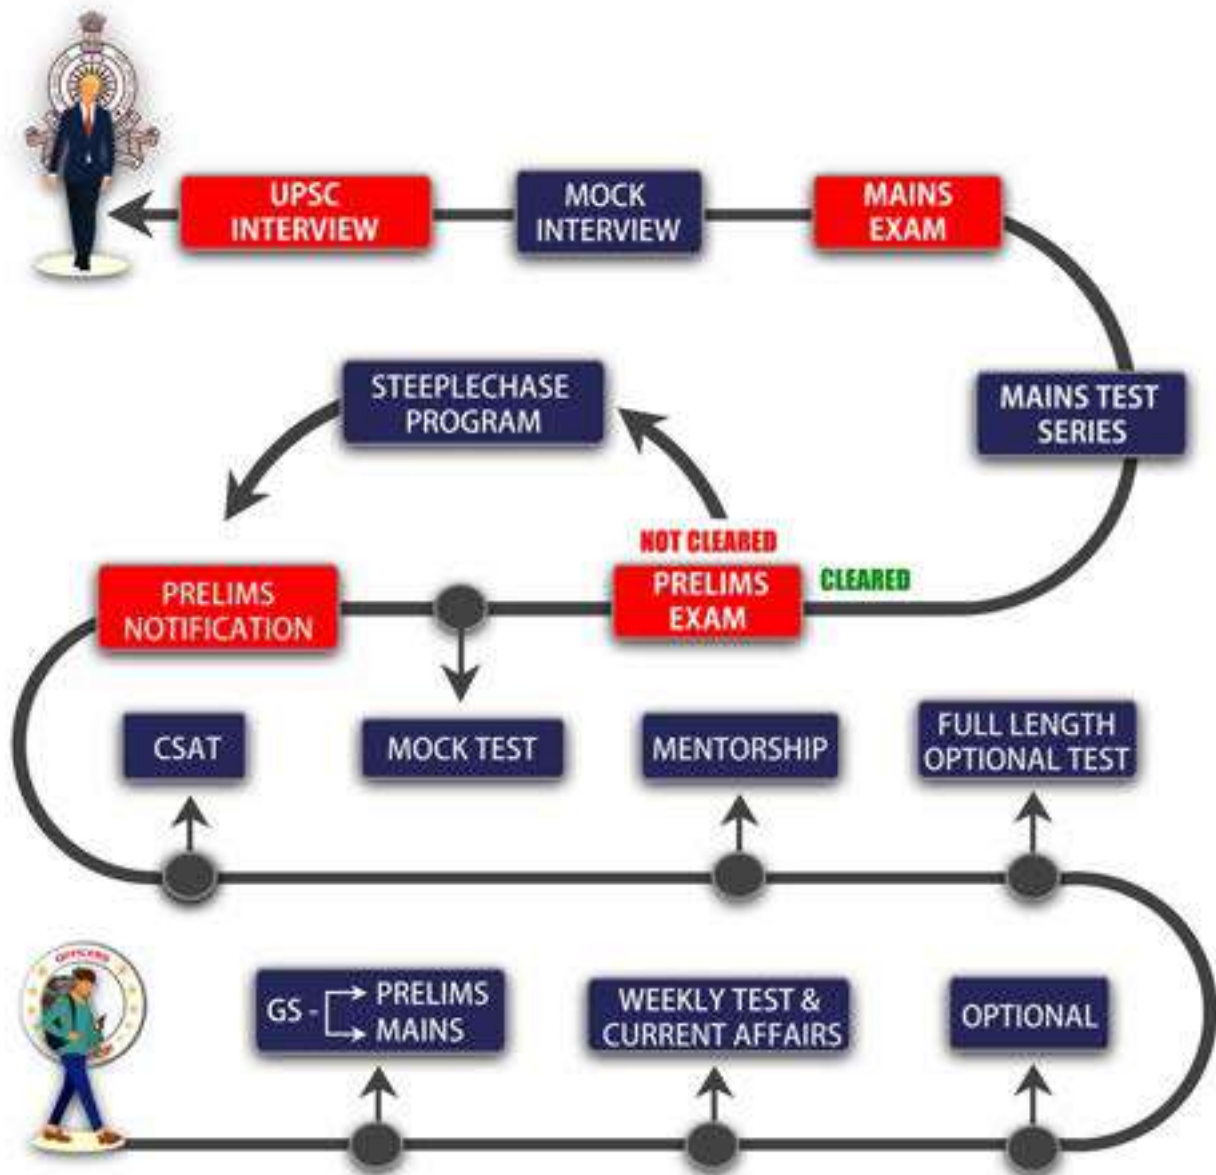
UPSC INTERVIEW

MOCK INTERVIEW

MAINS EXAM

STEEPLECHASE PROGRAM

MAINS TEST SERIES

NOT CLEARED

PRELIMS NOTIFICATION

PRELIMS EXAM

CLEARED

CSAT

MOCK TEST

MENTORSHIP

FULL LENGTH OPTIONAL TEST

OFFICERS

GS - PRELIMS MAINS

WEEKLY TEST & CURRENT AFFAIRS

OPTIONAL